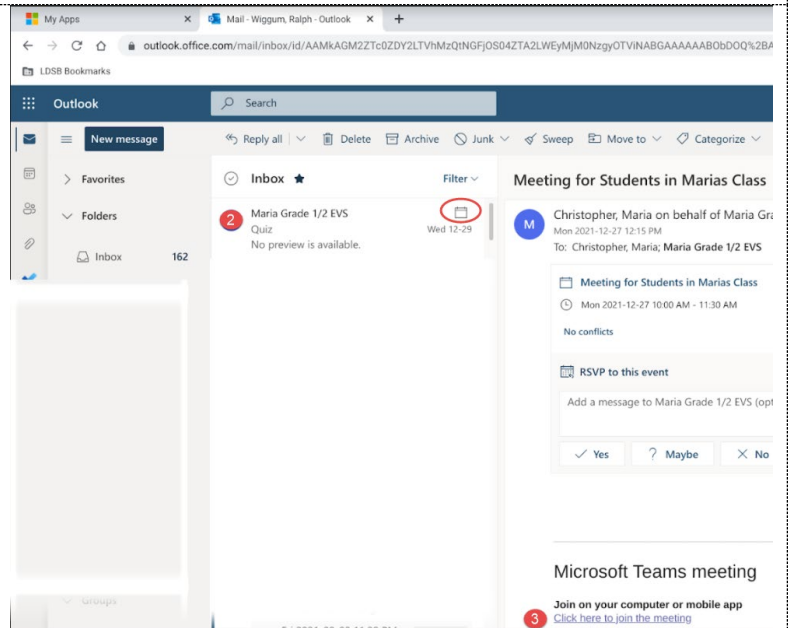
My Apps
Mail - Wiggum, Ralph - Outlook
outlook.office.com/mail/inbox/id/AAMkAGM2ZTc0ZDY2LTVhMzQtNGFjOS04ZTA2LWEyMjM0NzgyOTViNABGAAAAAABObDOQ%2BA
LDSB Bookmarks
Outlook
Search
New message
Reply all
Delete
Archive
Junk
Sweep
Move to
Categorize
Favorites
Folders
Inbox 162
Inbox
Filter
2
Maria Grade 1/2 EVS
Quiz
Wed 12-29
No preview is available.
Meeting for Students in Marias Class
M
Christopher, Maria on behalf of Maria Gra
Mon 2021-12-27 12:15 PM
To: Christopher, Maria; Maria Grade 1/2 EVS
Meeting for Students in Marias Class
Mon 2021-12-27 10:00 AM - 11:30 AM
No conflicts
RSVP to this event
Add a message to Maria Grade 1/2 EVS (opt
Yes
Maybe
No
Microsoft Teams meeting
Join on your computer or mobile app
3
Click here to join the meeting
Groups